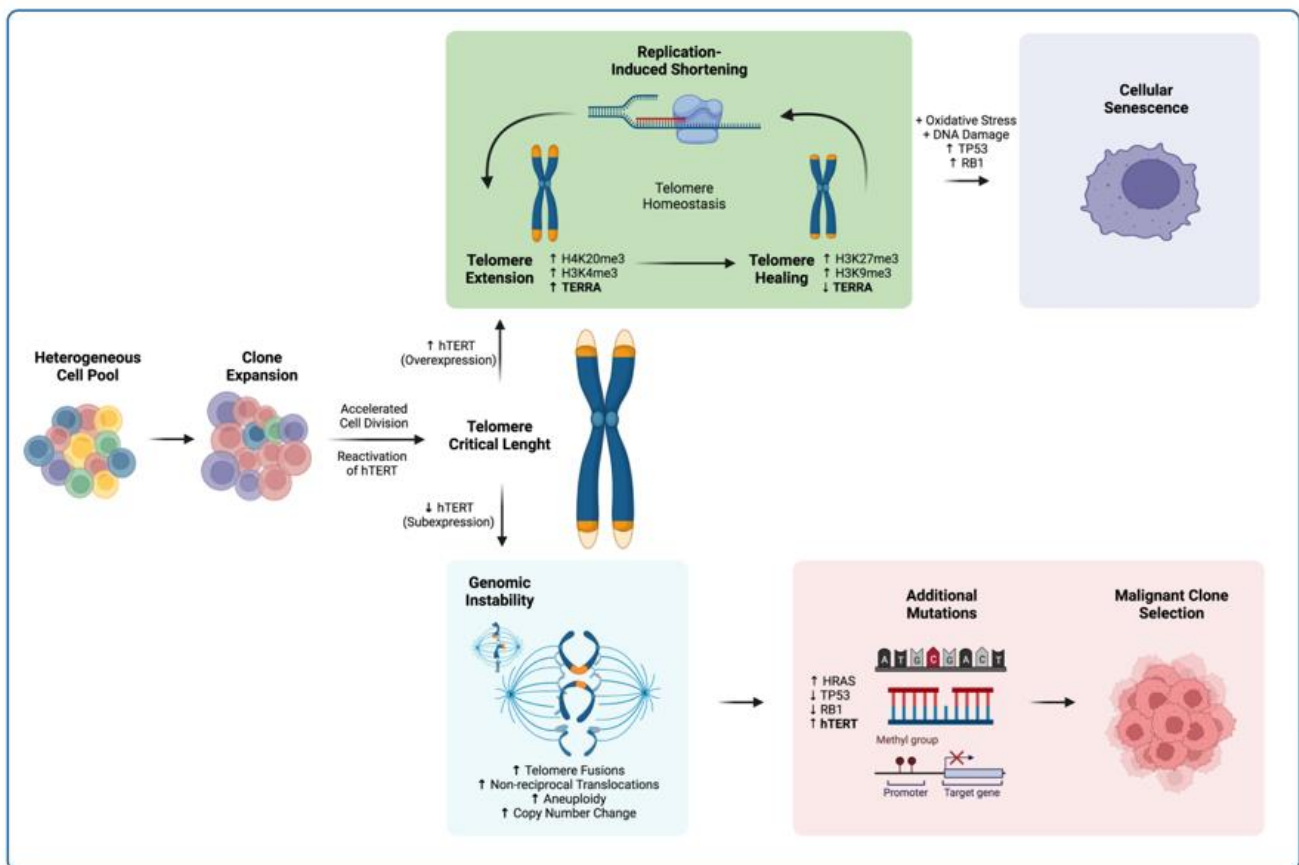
Replication-Induced Shortening

Telomere Homeostasis

Telomere Extension
↑ H4K20me3
↑ H3K4me3
↑ TERRA

Telomere Healing
↑ H3K27me3
↑ H3K9me3
↓ TERRA

+ Oxidative Stress
+ DNA Damage
↑ TP53
↑ RB1

Cellular Senescence

Heterogeneous Cell Pool

Clone Expansion

Accelerated Cell Division

Reactivation of hTERT

↑ hTERT (Overexpression)

Telomere Critical Lenght

↓ hTERT (Subexpression)

Genomic Instability

↑ Telomere Fusions
↑ Non-reciprocal Translocations
↑ Aneuploidy
↑ Copy Number Change

Additional Mutations

A T G C C A C T

↑ HRAS
↓ TP53
↓ RB1
↑ hTERT

Methyl group

Promoter
Target gene

Malignant Clone Selection